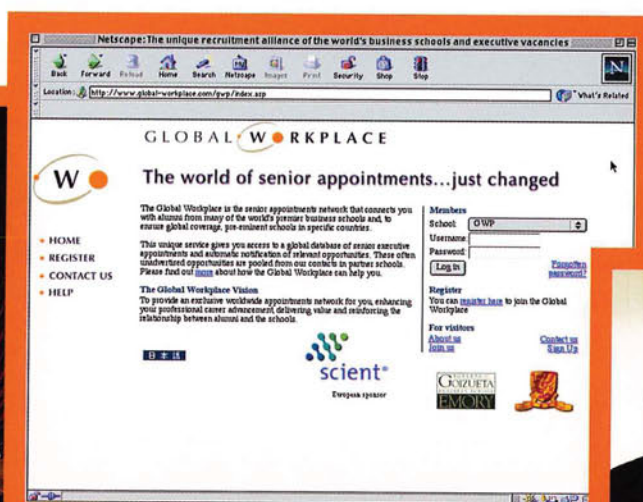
Netscape: The unique recruitment alliance of the world's business schools and executive vacancies

Back Forward Reload Home Search Netscape Images Print Security Shop Stop

Location: http://www.global-workplace.com/gwp/index.asp

What's Related

GLOBAL WORKPLACE

W

The world of senior appointments...just changed

HOME
REGISTER
CONTACT US
HELP

The Global Workplace is the senior appointments network that connects you with alumni from many of the world's premier business schools and, to ensure global coverage, pre-eminent schools in specific countries.

This unique service gives you access to a global database of senior executive appointments and automatic notification of relevant opportunities. These often unadvertised opportunities are pooled from our contacts in partner schools. Please find out more about how the Global Workplace can help you.

The Global Workplace Vision
To provide an exclusive worldwide appointments network for you, enhancing your professional career advancement, delivering value and reinforcing the relationship between alumni and the schools.

Members
School: GWP
Username:
Password:
Log In
Forgotten password?

Register
You can register here to join the Global Workplace

For visitors
About us
Join us
Contact us
Sign Up

scient
European sponsor

GOIZUETA
EMORY